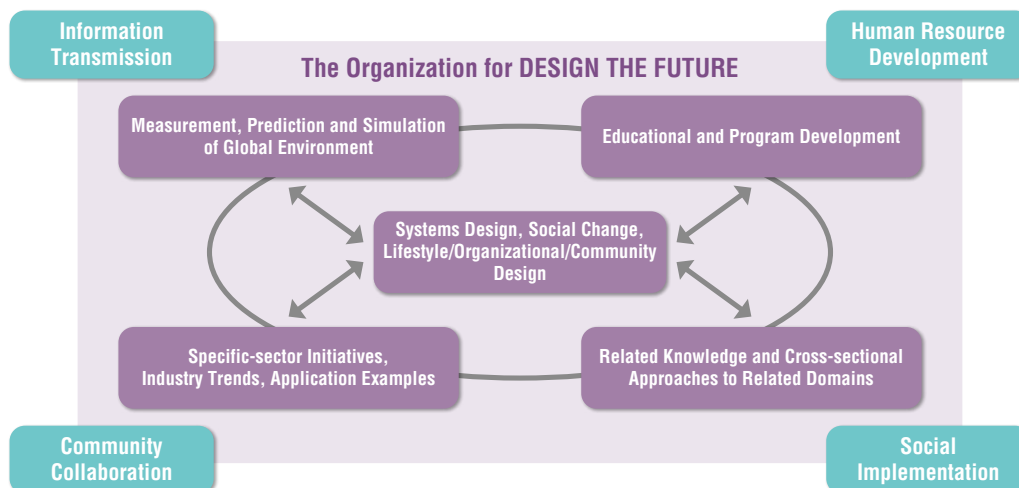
Information Transmission

Human Resource Development

The Organization for DESIGN THE FUTURE

Measurement, Prediction and Simulation of Global Environment

Educational and Program Development

Systems Design, Social Change, Lifestyle/Organizational/Community Design

Specific-sector Initiatives, Industry Trends, Application Examples

Related Knowledge and Cross-sectional Approaches to Related Domains

Community Collaboration

Social Implementation